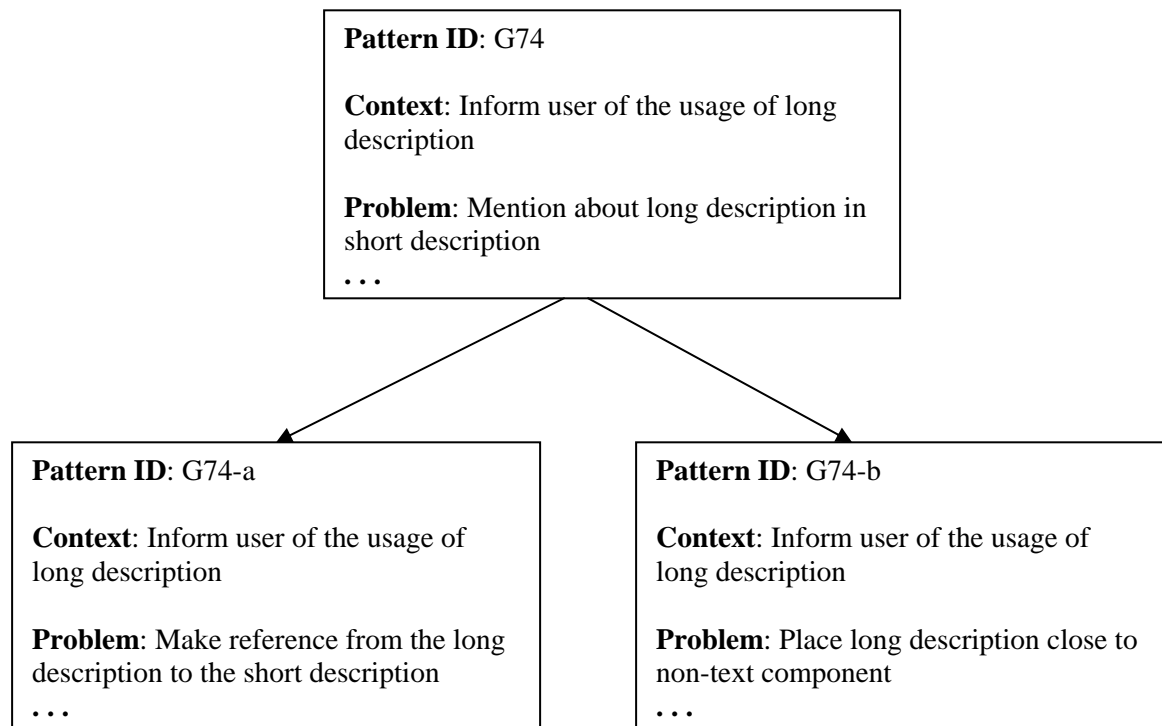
**Pattern ID**: G74

**Context**: Inform user of the usage of long description

**Problem**: Mention about long description in short description

. . .

**Pattern ID**: G74-a

**Context**: Inform user of the usage of long description

**Problem**: Make reference from the long description to the short description

. . .

**Pattern ID**: G74-b

**Context**: Inform user of the usage of long description

**Problem**: Place long description close to non-text component

. . .